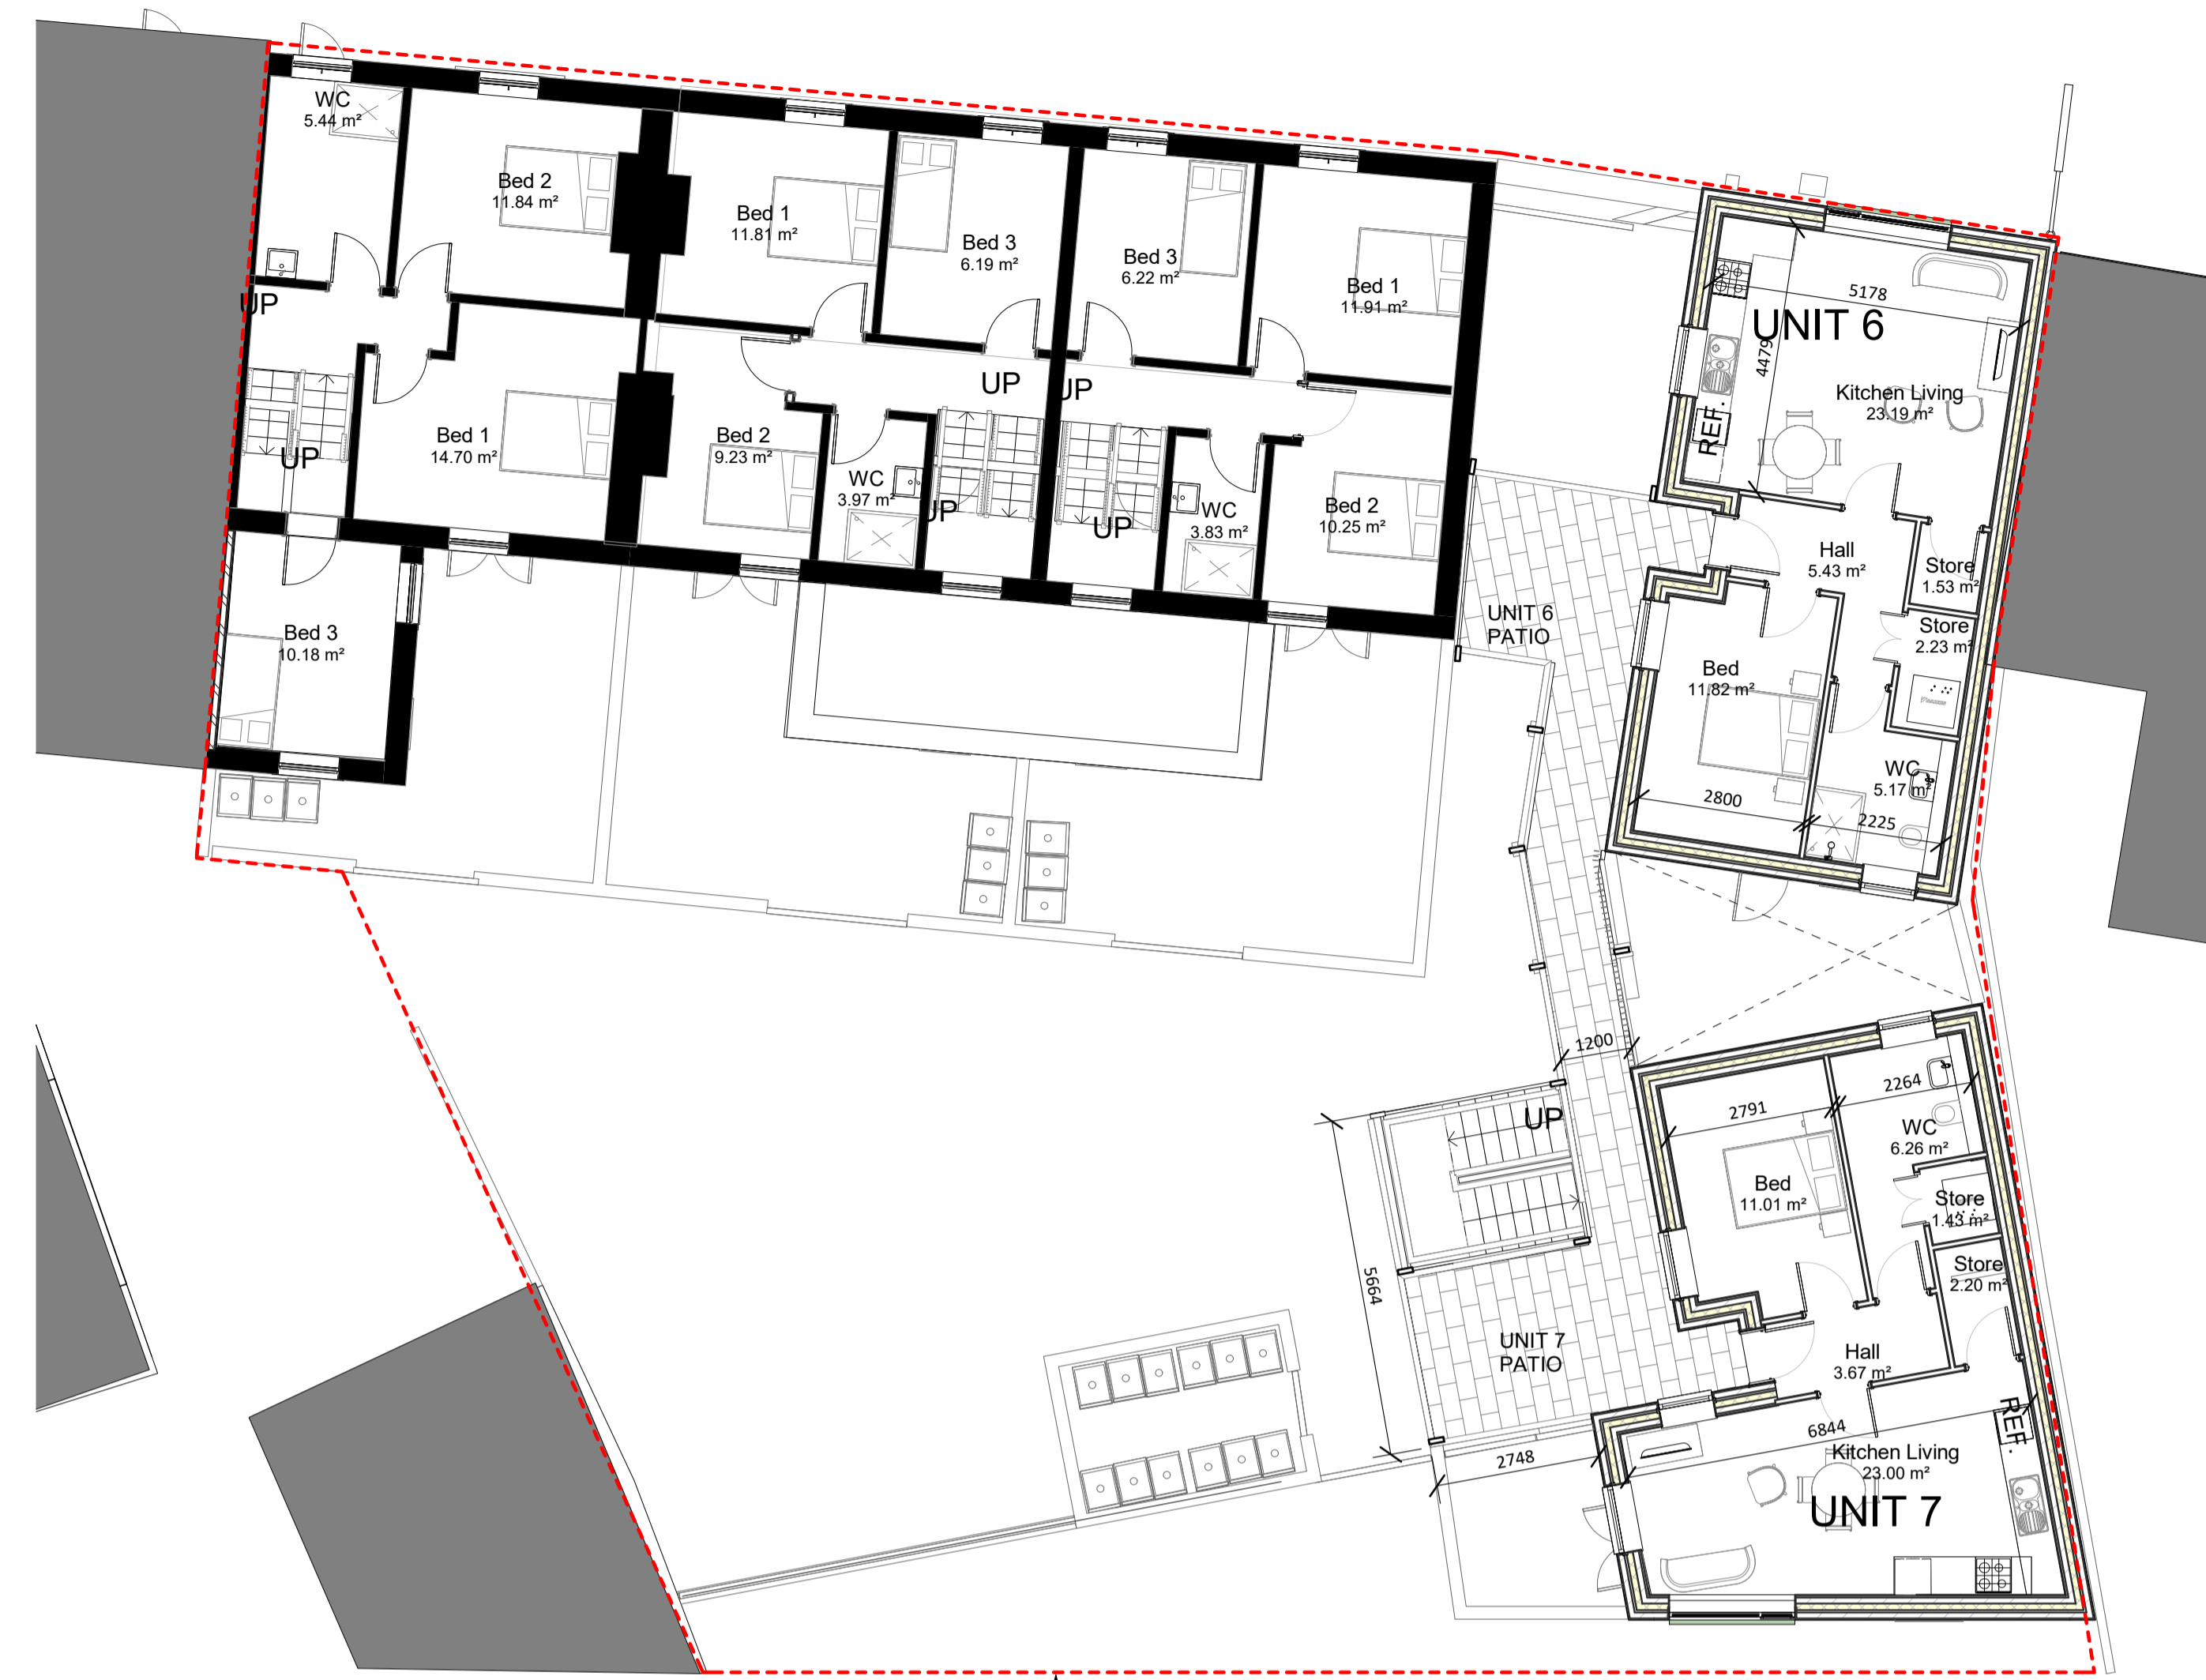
WC
5.44 m²

Bed 2
11.84 m²

Bed 1
11.81 m²

Bed 3
6.19 m²

Bed 3
6.22 m²

Bed 1
11.91 m²

UP

UP

Bed 1
14.70 m²

Bed 2
9.23 m²

WC
3.97 m²

UP

UP

UP

UP

WC
3.83 m²

Bed 2
10.25 m²

Bed 3
10.18 m²

5178

UNIT 6

4479

REF.

Kitchen Living
23.19 m²

Hall
5.43 m²

Store
1.53 m²

Store
2.23 m²

UNIT 6
PATIO

Bed
11.82 m²

WC
5.17 m²

2800

2225

1200

UP

2264

2791

WC
6.26 m²

Bed
11.01 m²

Store
1.43 m²

Store
2.20 m²

5664

UNIT 7
PATIO

Hall
3.67 m²

REF.

6844

Kitchen Living
23.00 m²

2748

UNIT 7